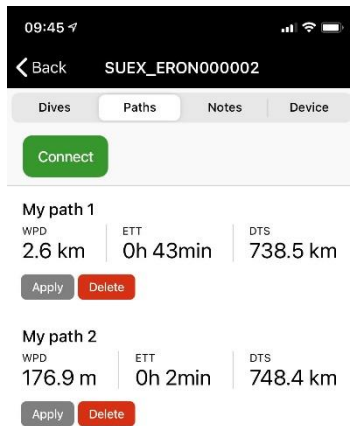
09:45

Back SUEX_ERON000002

Dives Paths Notes Device

Connect

My path 1

| WPD | ETT | DTS |
|---|---|---|
| 2.6 km | 0h 43min | 738.5 km |

Apply Delete

My path 2

| WPD | ETT | DTS |
|---|---|---|
| 176.9 m | 0h 2min | 748.4 km |

Apply Delete